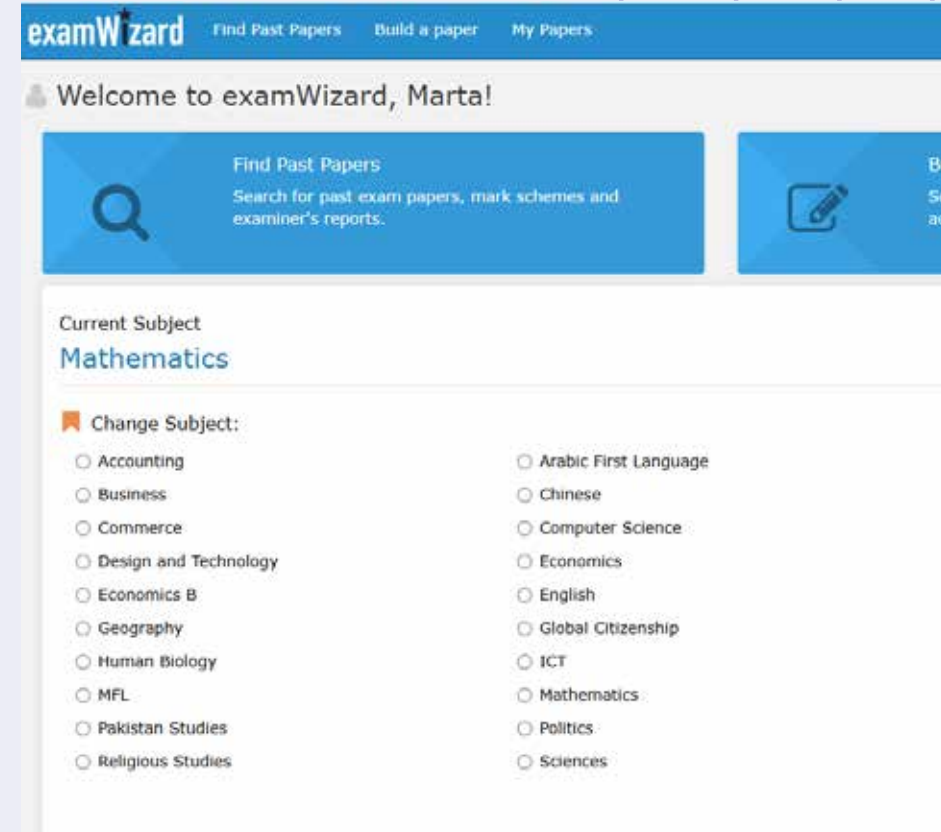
examWizard Find Past Papers Build a paper My Papers

Welcome to examWizard, Marta!

Find Past Papers
Search for past exam papers, mark schemes and examiner's reports.

B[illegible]
S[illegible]
a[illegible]

Current Subject
Mathematics

Change Subject:

Accounting
Business
Commerce
Design and Technology
Economics B
Geography
Human Biology
MFL
Pakistan Studies
Religious Studies

Arabic First Language
Chinese
Computer Science
Economics
English
Global Citizenship
ICT
Mathematics
Politics
Sciences